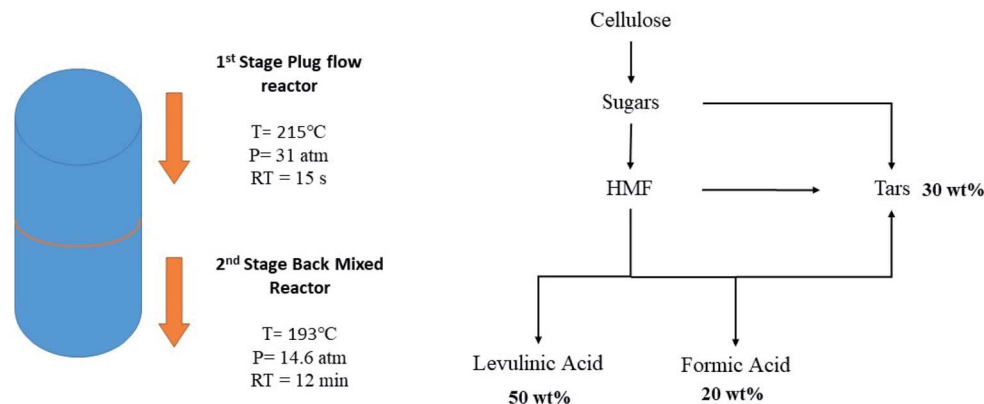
1$^{st}$ Stage Plug flow reactor

T= 215°C
P= 31 atm
RT = 15 s

2$^{nd}$ Stage Back Mixed Reactor

T= 193°C
P= 14.6 atm
RT = 12 min

Cellulose

Sugars

HMF

Tars **30 wt%**

Levulinic Acid
**50 wt%**

Formic Acid
**20 wt%**